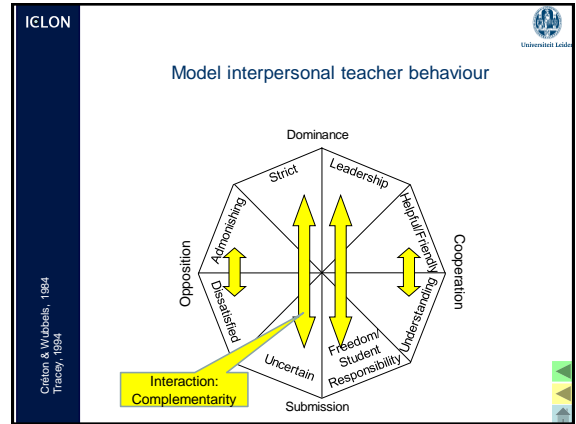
ICLON

Universiteit Leiden

Model interpersonal teacher behaviour

Dominance

Strict

Leadership

Helpful/Friendly

Cooperation

Understanding

Freedom/ Student Responsibility

Submission

Uncertain

Dissatisfied

Admonishing

Opposition

Interaction: Complementarity

Créton & Wubbels, 1984
Tracey, 1994